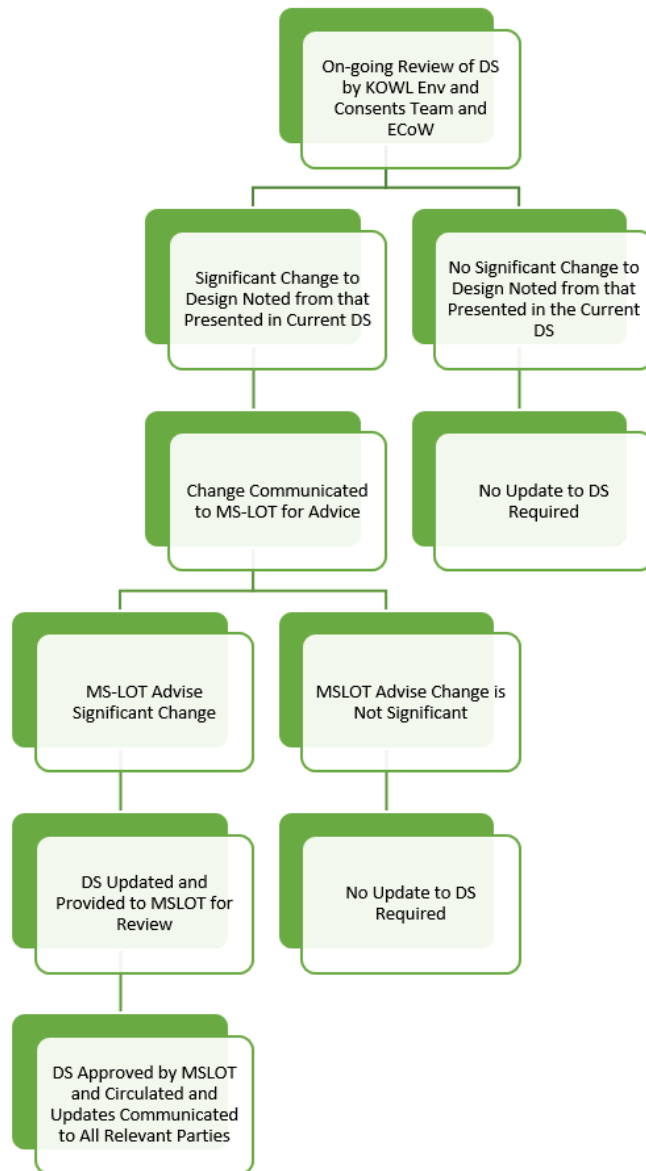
On-going Review of DS by KOWL Env and Consents Team and ECoW

Significant Change to Design Noted from that Presented in Current DS

No Significant Change to Design Noted from that Presented in the Current DS

Change Communicated to MS-LOT for Advice

No Update to DS Required

MS-LOT Advise Significant Change

MSLOT Advise Change is Not Significant

DS Updated and Provided to MSLOT for Review

No Update to DS Required

DS Approved by MSLOT and Circulated and Updates Communicated to All Relevant Parties